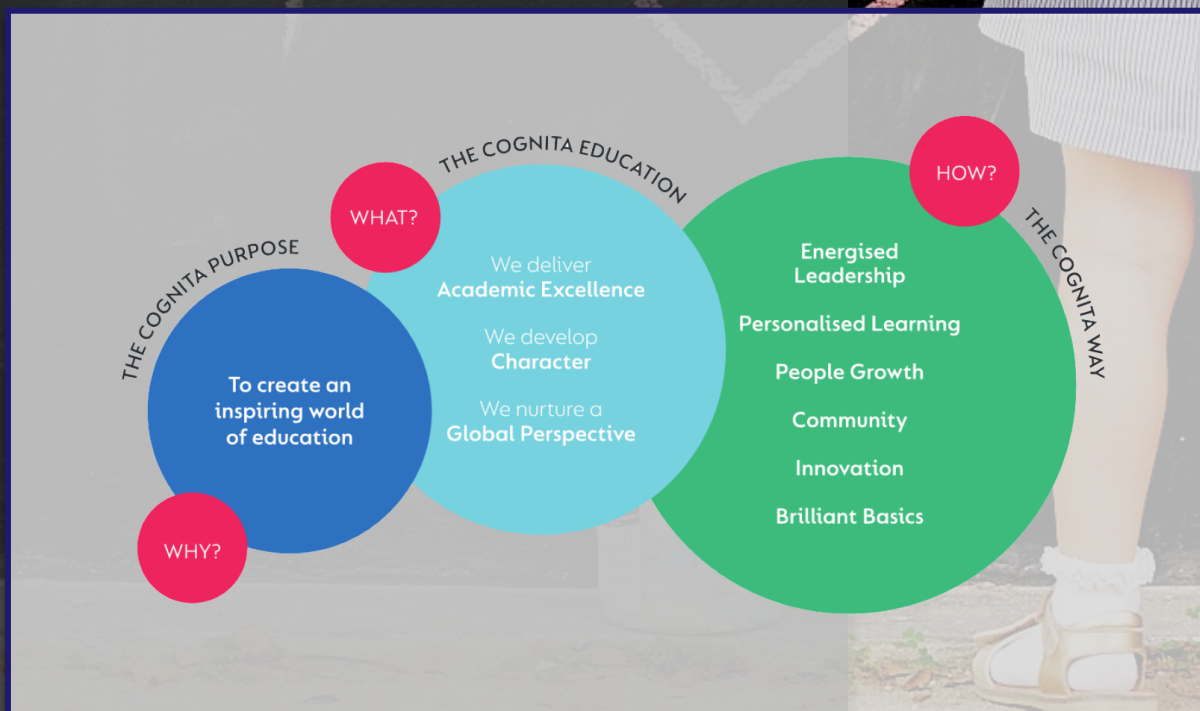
THE COGNITA PURPOSE

To create an inspiring world of education

WHY?

WHAT?

THE COGNITA EDUCATION

We deliver
Academic Excellence

We develop
Character

We nurture a
Global Perspective

HOW?

THE COGNITA WAY

Energised Leadership

Personalised Learning

People Growth

Community

Innovation

Brilliant Basics